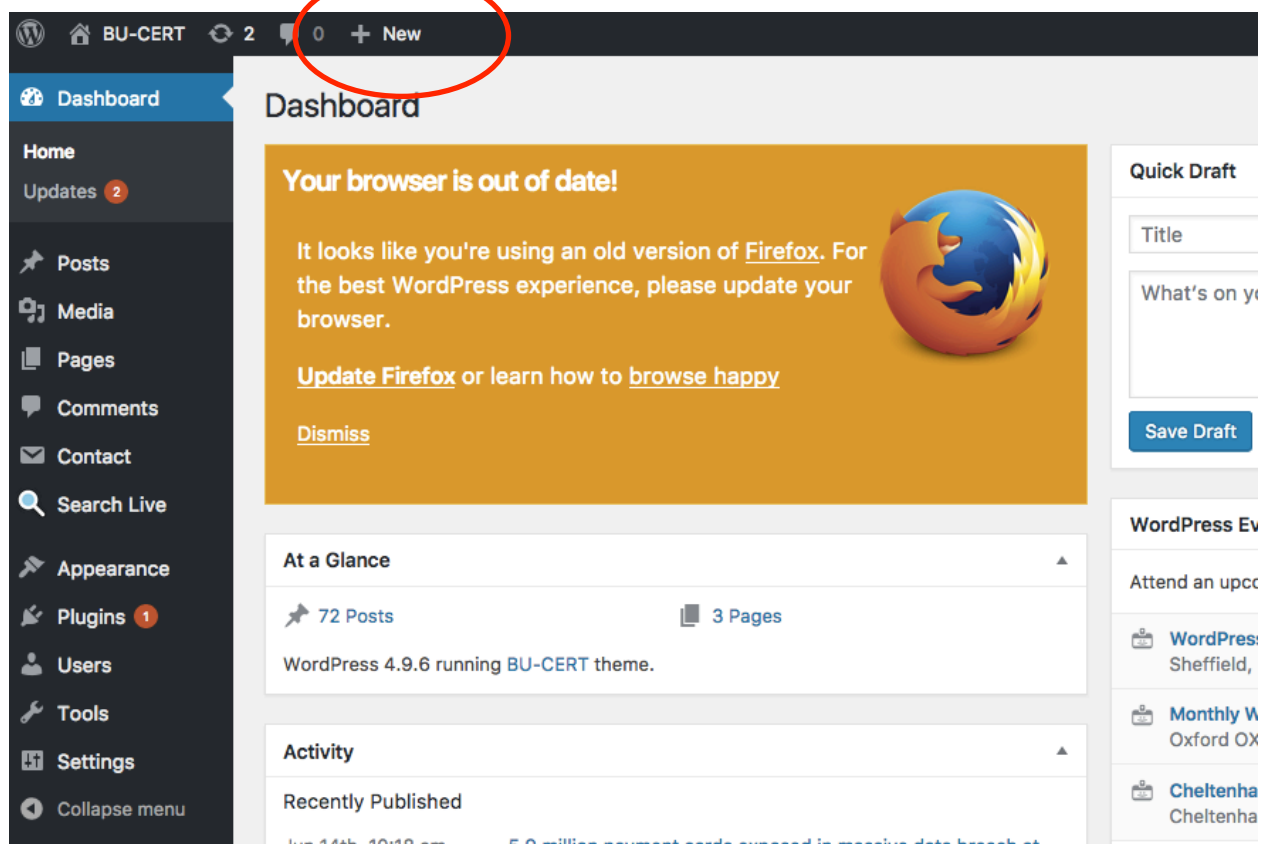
BU-CERT 2 0 + New

Dashboard

Home
Updates 2

Posts
Media
Pages
Comments
Contact
Search Live
Appearance
Plugins 1
Users
Tools
Settings
Collapse menu

Dashboard

Your browser is out of date!

It looks like you're using an old version of Firefox. For the best WordPress experience, please update your browser.

Update Firefox or learn how to browse happy

Dismiss

At a Glance

72 Posts

3 Pages

WordPress 4.9.6 running BU-CERT theme.

Activity

Recently Published

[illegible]

Quick Draft

Title

What's on y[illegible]

Save Draft

WordPress Ev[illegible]

Attend an upc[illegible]

WordPress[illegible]
Sheffield, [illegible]

Monthly W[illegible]
Oxford OX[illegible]

Cheltenha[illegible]
Cheltenha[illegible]